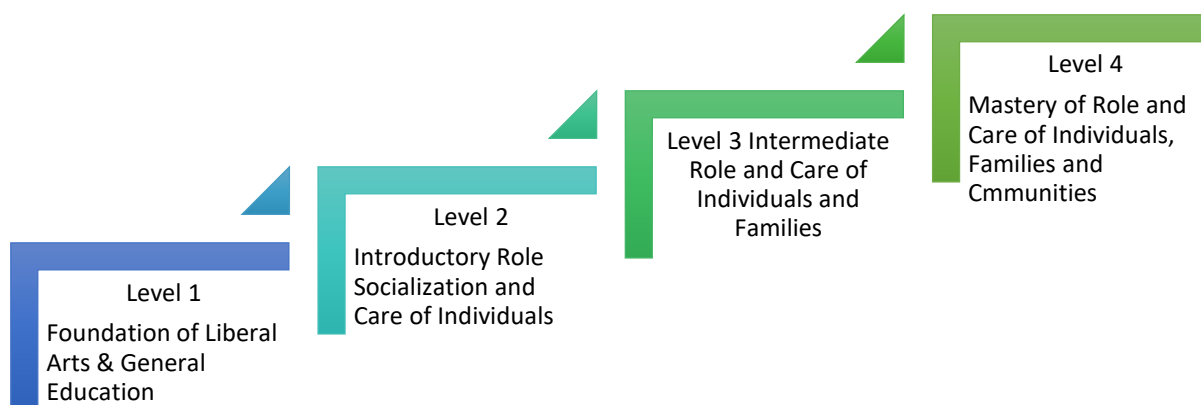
Level 1

Foundation of Liberal Arts & General Education

Level 2

Introductory Role Socialization and Care of Individuals

Level 3 Intermediate Role and Care of Individuals and Families

Level 4

Mastery of Role and Care of Individuals, Families and Cmmunities